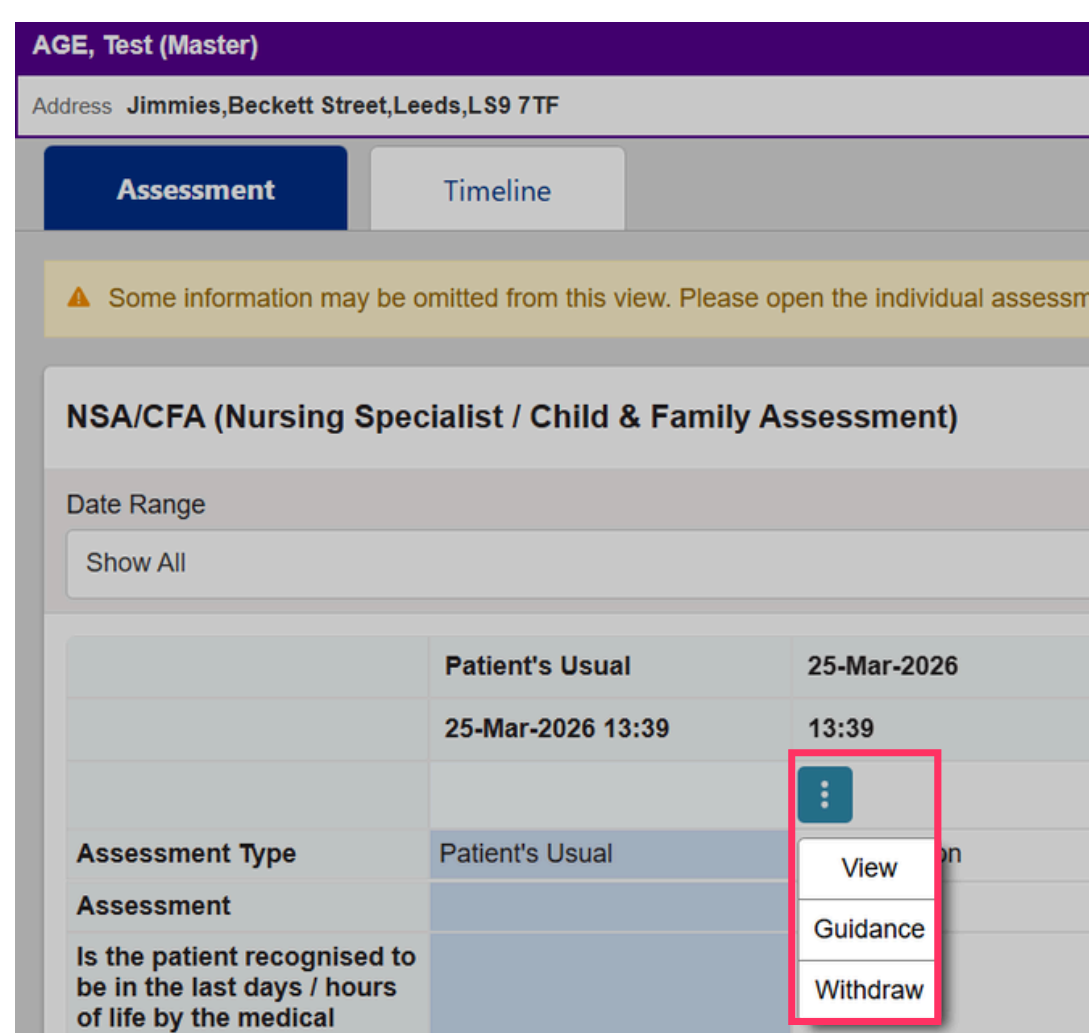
AGE, Test (Master)

Address Jimmies,Beckett Street,Leeds,LS9 7TF

Assessment

Timeline

Some information may be omitted from this view. Please open the individual assessm

NSA/CFA (Nursing Specialist / Child & Family Assessment)

Date Range

Show All

| | Patient's Usual | 25-Mar-2026 |
|---|---|---|
| | 25-Mar-2026 13:39 | 13:39 |
| | | ⋮ |
| Assessment Type | Patient's Usual | View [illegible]n |
| Assessment | | Guidance |
| Is the patient recognised to be in the last days / hours of life by the medical | | Withdraw |